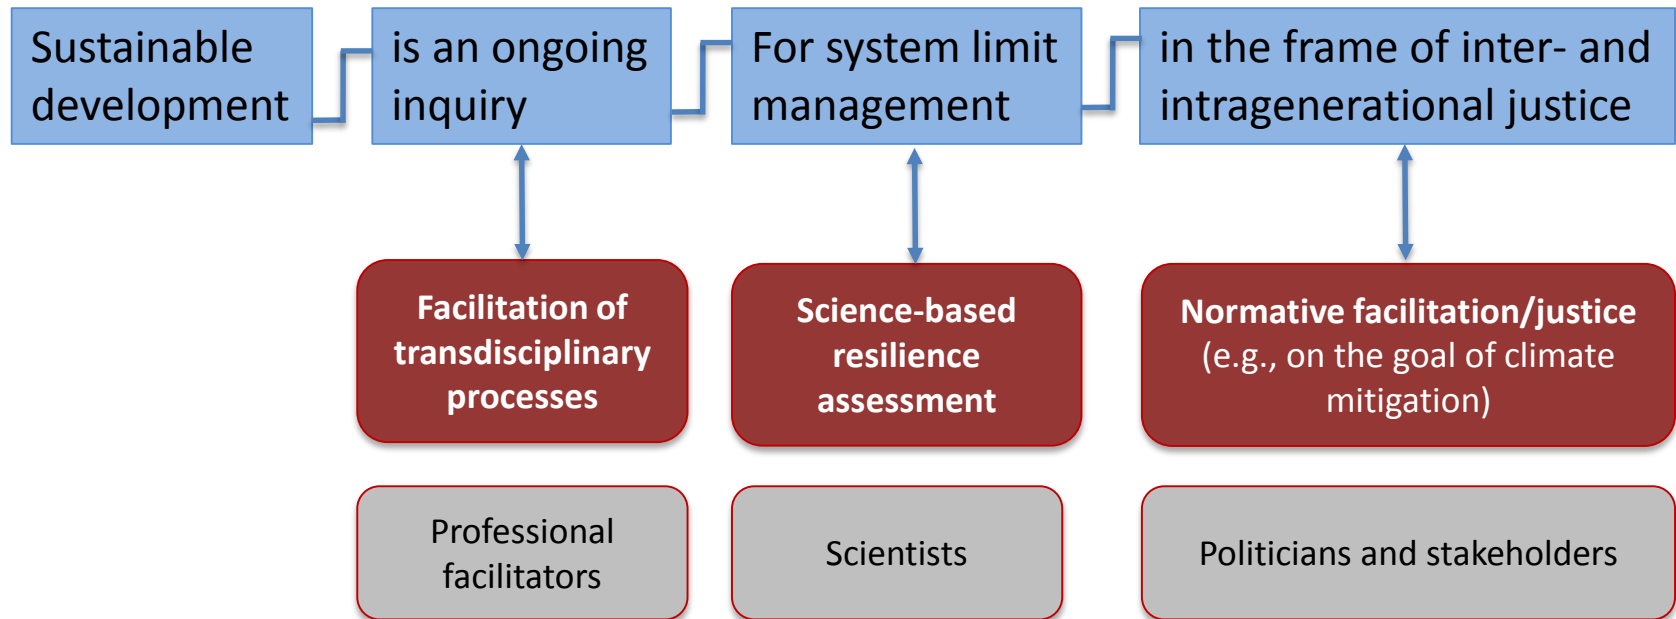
Sustainable development

is an ongoing inquiry

For system limit management

in the frame of inter- and intragenerational justice

Facilitation of transdisciplinary processes

Science-based resilience assessment

Normative facilitation/justice (e.g., on the goal of climate mitigation)

Professional facilitators

Scientists

Politicians and stakeholders